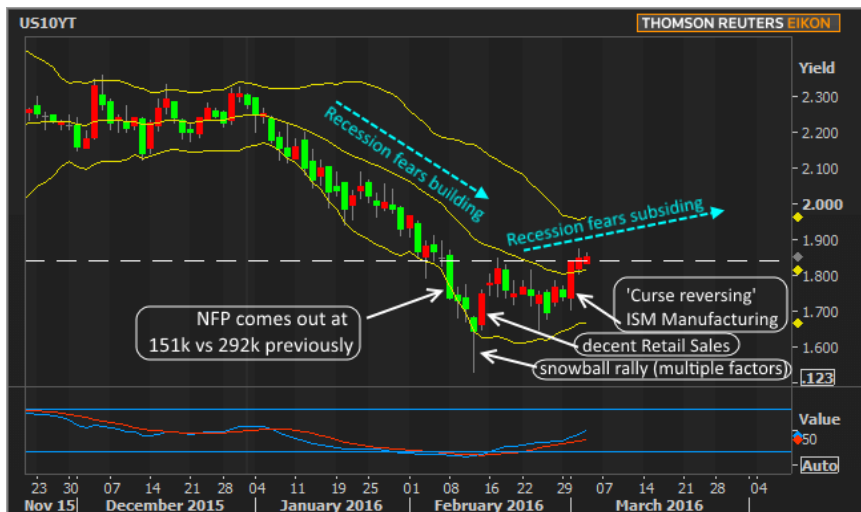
US10YT

THOMSON REUTERS EIKON

Yield

2.300
2.200
2.100
2.000
1.900
1.800
1.700
1.600
.123

Recession fears building

Recession fears subsiding

NFP comes out at 151k vs 292k previously

'Curse reversing' ISM Manufacturing

decent Retail Sales

snowball rally (multiple factors)

Value
50
Auto

23 30 07 14 21 28 04 11 19 25 01 08 16 22 29 07 14 21 28 04

Nov 15 December 2015 January 2016 February 2016 March 2016